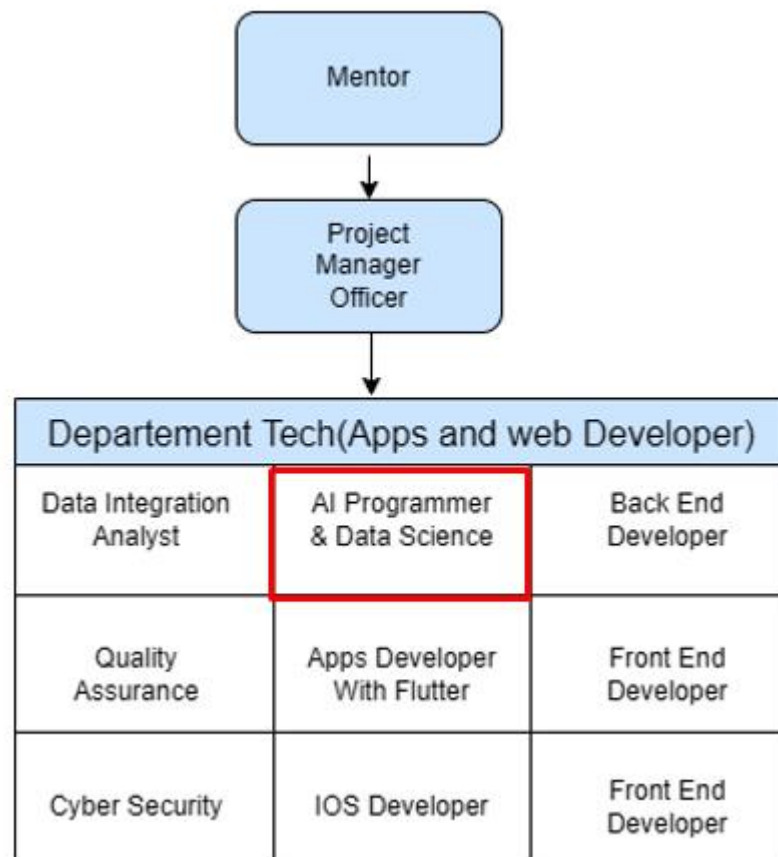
Mentor

Project Manager Officer

| Departement Tech(Apps and web Developer) | | |
|---|---|---|
| Data Integration Analyst | AI Programmer & Data Science | Back End Developer |
| Quality Assurance | Apps Developer With Flutter | Front End Developer |
| Cyber Security | IOS Developer | Front End Developer |